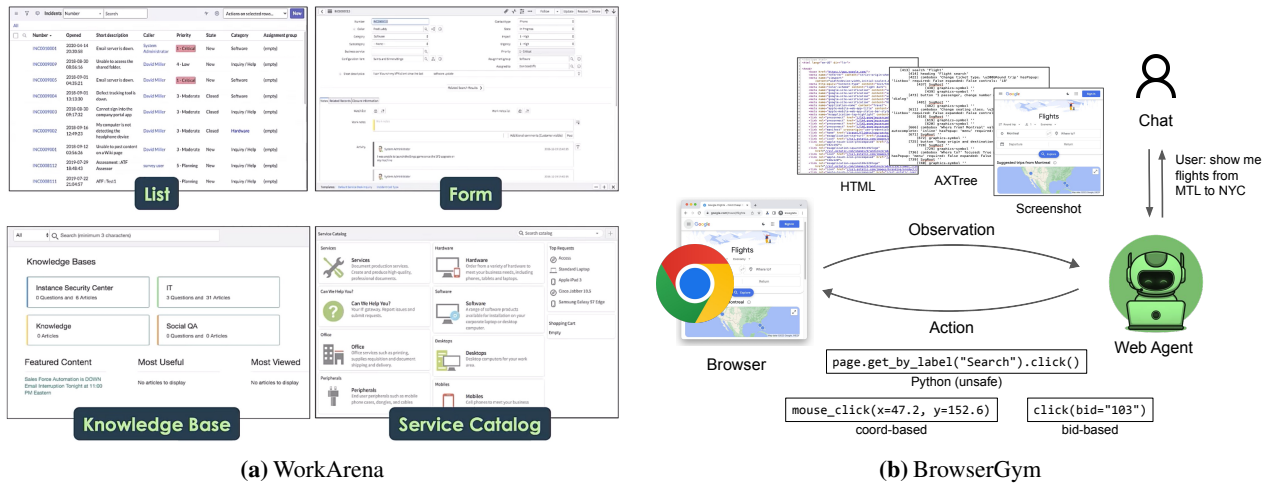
| Number | Opened | Short description | Caller | Priority | State | Category | Assignment group |
|---|---|---|---|---|---|---|---|
| INC0009009 | 2020-04-14 23:35:56 | Email server is down. | System Administrator | 1 - Critical | New | Software | (empty) |
| INC0009005 | 2018-08-30 08:06:16 | Unable to access the shared folder. | David Miller | 4 - Low | New | Inquiry / Help | (empty) |
| INC0009001 | 2016-09-01 04:25:21 | Email server is down. | David Miller | 1 - Critical | New | Software | (empty) |
| INC0009004 | 2016-09-01 13:13:00 | Defect tracking tool is down. | David Miller | 3 - Moderate | New | Inquiry / Help | (empty) |
| INC0009002 | 2016-08-30 09:17:32 | Cannot print from the company portal app. | David Miller | 3 - Moderate | Closed | Inquiry / Help | (empty) |
| INC0009003 | 2016-09-11 12:49:23 | My computer is not detecting the headphone device | David Miller | 3 - Moderate | Closed | Hardware | (empty) |
| INC0009006 | 2016-09-12 03:56:36 | Unable to post content on a Wiki page | David Miller | 3 - Moderate | New | Inquiry / Help | (empty) |
| INC0008112 | 2019-07-29 16:40:48 | Assessment : ATF Assessor | survey user | 5 - Planning | New | Inquiry / Help | (empty) |
| INC0008111 | 2019-07-22 21:04:57 | ATF : Test1 | | 5 - Planning | New | Inquiry / Help | (empty) |

List

Form

Knowledge Bases

Instance Security Center
0 Questions and 8 Articles

IT
3 Questions and 31 Articles

Knowledge
0 Questions and 0 Articles

Social QA
0 Questions and 0 Articles

Featured Content
Sales Force Automation is DOWN
Email Interruption Tonight at 11:00 PM Eastern

Most Useful
No articles to display

Most Viewed
No articles to display

Knowledge Base

Service Catalog

Services
Can We Help You?
Office
Peripherals
Hardware
Software
Desktops
Mobiles
Top Requests
Access
Standard Laptop
Apple iPad 3
Cisco Jabber 10.6
Samsung Galaxy S7 Edge
Shopping Cart
Empty

Service Catalog

(a) WorkArena

HTML

AXTree

Flights

Screenshot

Chat

User: show me flights from MTL to NYC

Observation

Flights

Browser

Action

Web Agent

page.get_by_label("Search").click()
Python (unsafe)

mouse_click(x=47.2, y=152.6)
coord-based

click(bid="103")
bid-based

(b) BrowserGym